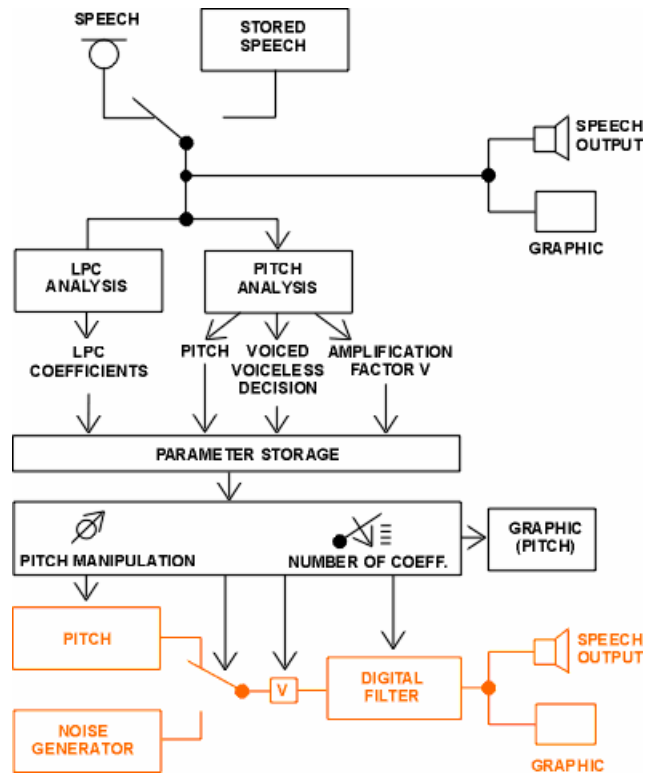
SPEECH

STORED SPEECH

SPEECH OUTPUT

GRAPHIC

LPC ANALYSIS

PITCH ANALYSIS

LPC COEFFICIENTS

PITCH

VOICED VOICELESS DECISION

AMPLIFICATION FACTOR V

PARAMETER STORAGE

PITCH MANIPULATION

NUMBER OF COEFF.

GRAPHIC (PITCH)

PITCH

V

DIGITAL FILTER

SPEECH OUTPUT

NOISE GENERATOR

GRAPHIC